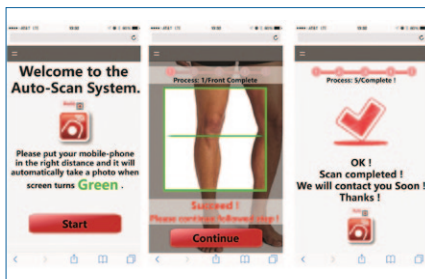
Welcome to the Auto-Scan System.

Please put your mobile-phone in the right distance and it will automatically take a photo when screen turns Green .

Start

Process: 1/Front Complete

Succeed !
Please continue following step !

Continue

Process: 5/Complete !

OK !
Scan completed !
We will contact you Soon !
Thanks !